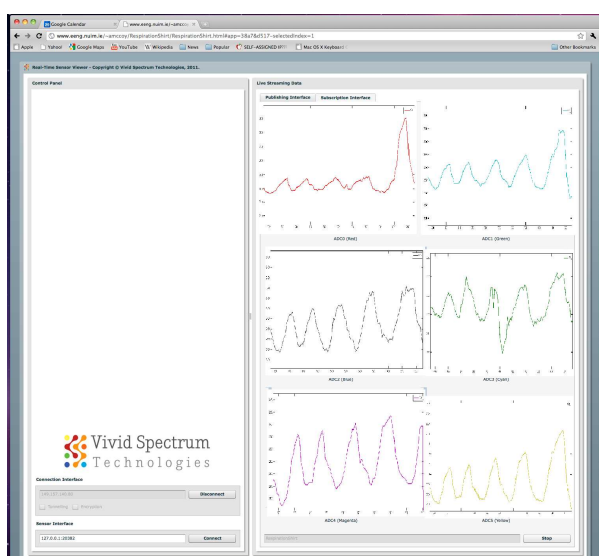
Google Calendar
www.eeng.nuim.ie/~amccoy
www.eeng.nuim.ie/~amccoy/RespirationShirt/RespirationShirt.html#app=38a7&d517-selectedIndex=1
Apple Yahoo! Google Maps YouTube Wikipedia News Popular SELF-ASSIGNED IP Mac OS X Keyboard
Other Bookmarks

Real-Time Sensor Viewer - Copyright © Vivid Spectrum Technologies, 2011.

Control Panel

Vivid Spectrum
Technologies

Connection Interface
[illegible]
Disconnect
Speaking Decrypt

Sensor Interface
127.0.0.1:20382
Connect

Live Streaming Data
Publishing Interface
Subscription Interface

ADC0 (Red)
ADC1 (Green)
ADC2 (Blue)
ADC3 (Cyan)
ADC4 (Magenta)
ADC5 (Yellow)

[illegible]
Stop